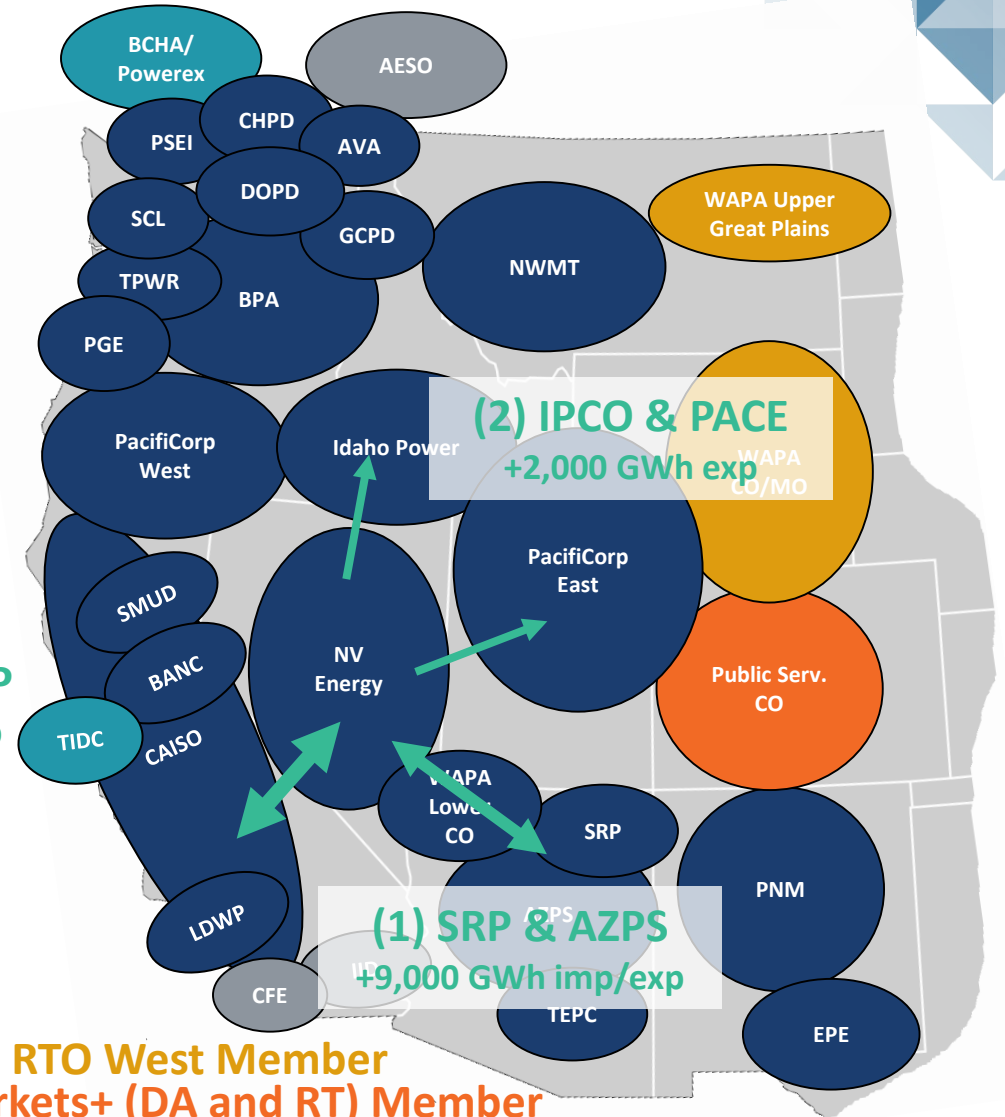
BCHA/ Powerex

AESO

CHPD

PSEI

AVA

DOPD

SCL

GCPD

WAPA Upper Great Plains

TPWR

BPA

NWMT

PGE

(2) IPCO & PACE
+2,000 GWh exp

PacifiCorp West

Idaho Power

WAPA CO/MO

PacifiCorp East

SMUD

NV Energy

BANC

Public Serv. CO

TIDC

CAISO

WAPA Lower CO

SRP

PNM

AZPS

LDWP

(1) SRP & AZPS
+9,000 GWh imp/exp

IID

CFE

TEPC

EPE

RTO West Member
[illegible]rkets+ (DA and RT) Member